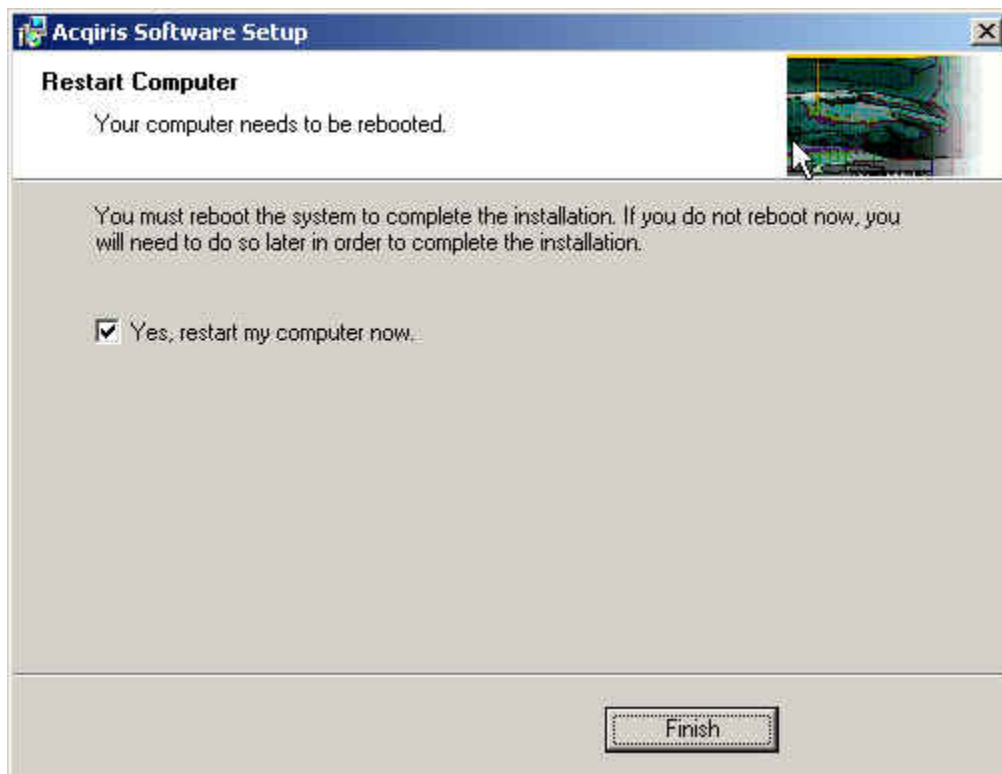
Acqiris Software Setup

Restart Computer

Your computer needs to be rebooted.

You must reboot the system to complete the installation. If you do not reboot now, you will need to do so later in order to complete the installation.

Yes, restart my computer now.

Finish